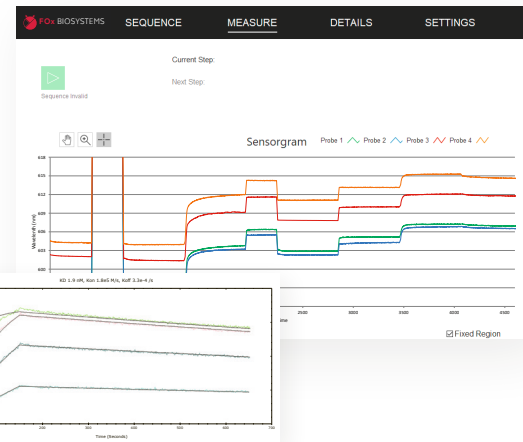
FOx BIOSYSTEMS SEQUENCE MEASURE DETAILS SETTINGS

Sequence invalid

Current Step:

Next Step:

Sensorgram

Probe 1 Probe 2 Probe 3 Probe 4

618
615
612
609
606
603
600

Wavelength (nm)

KD 1.9 nM, Kon 1.8e5 M/s, Koff 3.3e-4 /s

2500 3000 3500 4000 4500

Fixed Region

100 200 300 400 500 600 700

Time (Seconds)